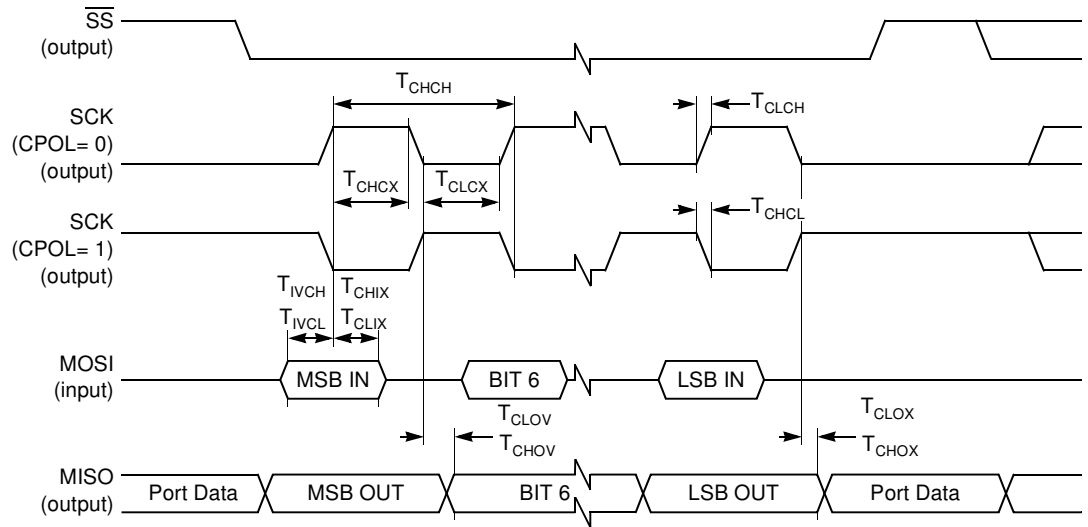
$\overline{SS}$
(output)

$T_{CHCH}$

SCK
(CPOL= 0)
(output)

$T_{CLCH}$

$T_{CHCX}$ $T_{CLCX}$

SCK
(CPOL= 1)
(output)

$T_{CHCL}$

$T_{IVCH}$ $T_{CHIX}$
$T_{IVCL}$ $T_{CLIX}$

MOSI
(input)

MSB IN

BIT 6

LSB IN

$T_{CLOV}$
$T_{CHOV}$

$T_{CLOX}$
$T_{CHOX}$

MISO
(output)

Port Data

MSB OUT

BIT 6

LSB OUT

Port Data